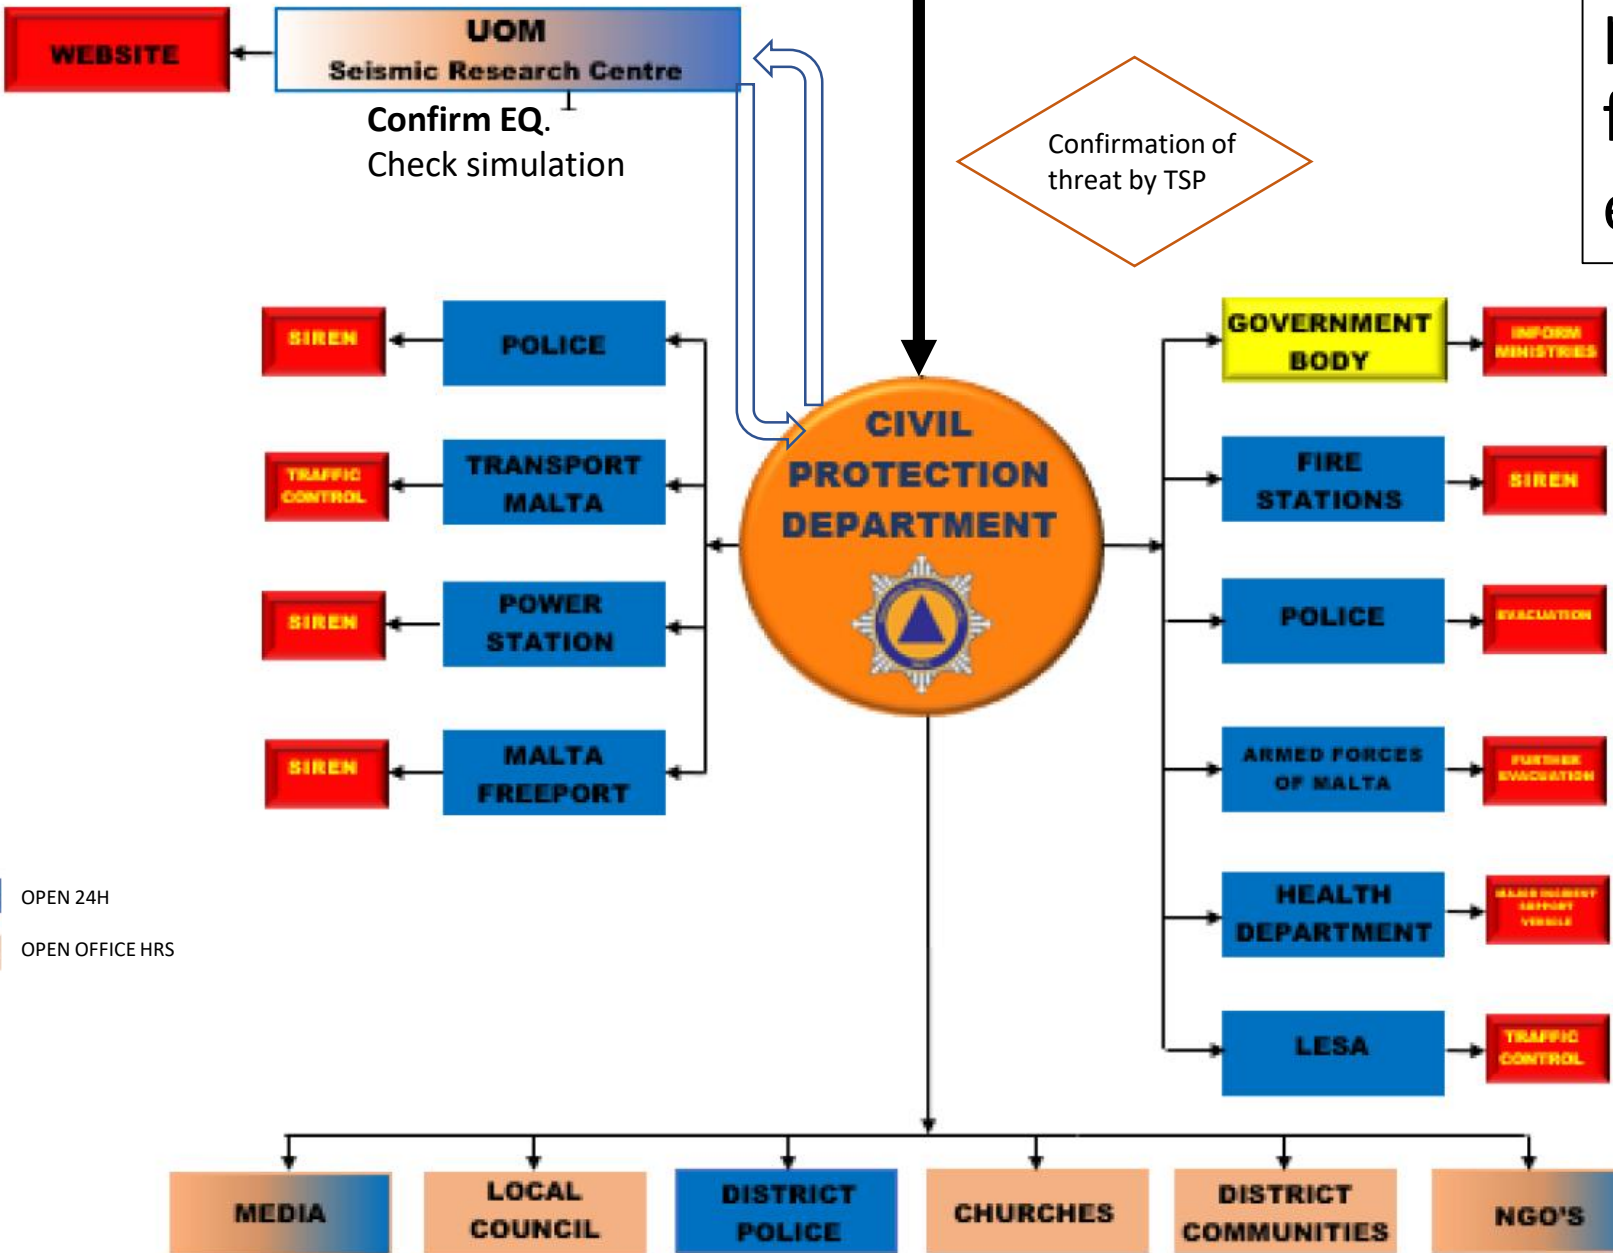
WEBSITE

UOM
Seismic Research Centre

**Confirm EQ**.
Check simulation

Confirmation of threat by TSP

SIREN

POLICE

TRAFFIC CONTROL

TRANSPORT MALTA

SIREN

POWER STATION

SIREN

MALTA FREEPORT

CIVIL PROTECTION DEPARTMENT

GOVERNMENT BODY

INFORM MINISTRIES

FIRE STATIONS

SIREN

POLICE

EVACUATION

ARMED FORCES OF MALTA

FURTHER EVACUATION

HEALTH DEPARTMENT

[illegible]

LESA

TRAFFIC CONTROL

OPEN 24H

OPEN OFFICE HRS

MEDIA

LOCAL COUNCIL

DISTRICT POLICE

CHURCHES

DISTRICT COMMUNITIES

NGO'S